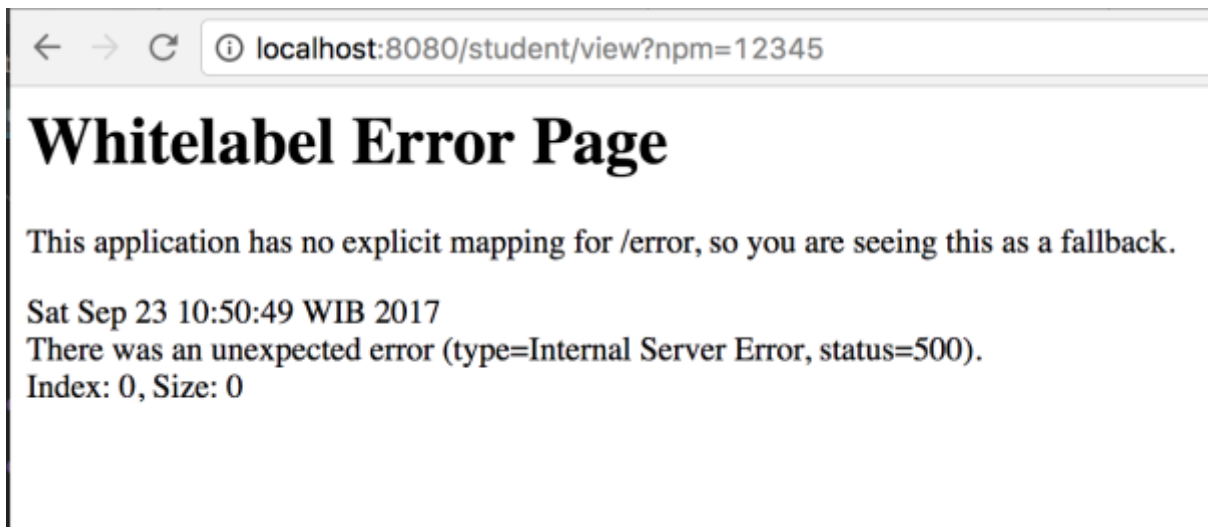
localhost:8080/student/view?npm=12345

Whitelabel Error Page

This application has no explicit mapping for /error, so you are seeing this as a fallback.

Sat Sep 23 10:50:49 WIB 2017
There was an unexpected error (type=Internal Server Error, status=500).
Index: 0, Size: 0